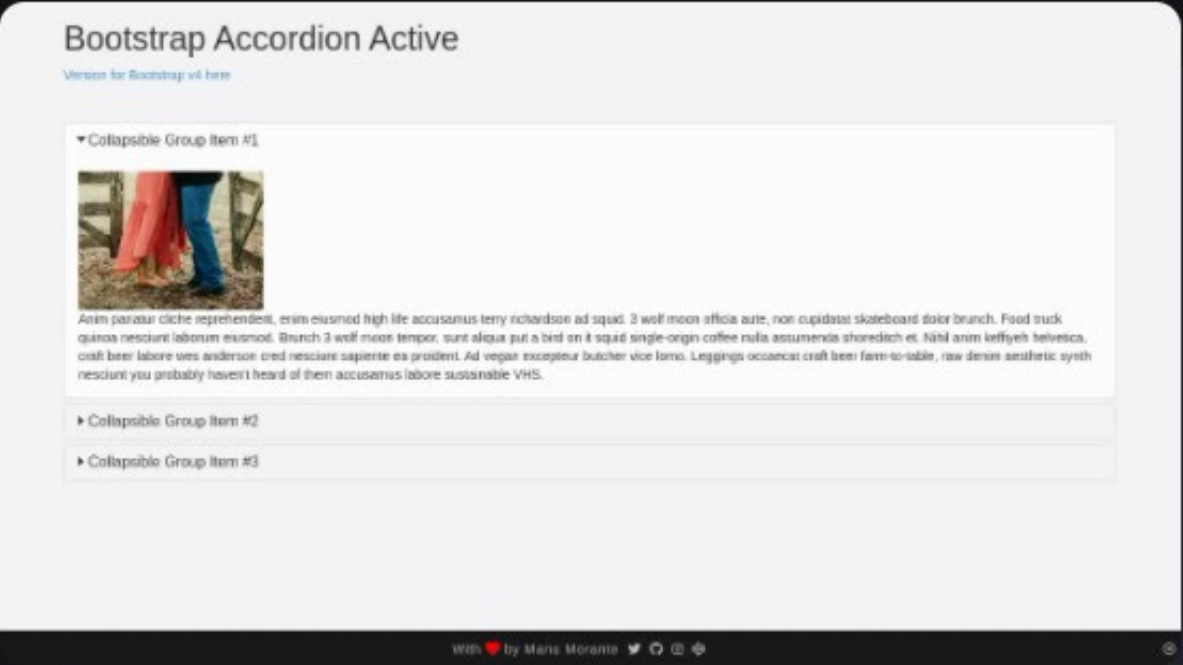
Bootstrap Accordion Active

Version for Bootstrap v4 here

▾Collapsible Group Item #1

Anim pariatur cliche reprehenderit, enim eiusmod high life accusamus terry richardson ad squid. 3 wolf moon officia aute, non cupidatat skateboard dolor brunch. Food truck quinoa nesciunt laborum eiusmod. Brunch 3 wolf moon tempor, sunt aliqua put a bird on it squid single-origin coffee nulla assumenda shoreditch et. Nihil anim keffiyeh helvetica, craft beer labore wes anderson cred nesciunt sapiente ea proident. Ad vegan excepteur butcher vice lomo. Leggings occaecat craft beer farm-to-table, raw denim aesthetic synth nesciunt you probably haven't heard of them accusamus labore sustainable VHS.

▸ Collapsible Group Item #2

▸ Collapsible Group Item #3

With by Mario Morante